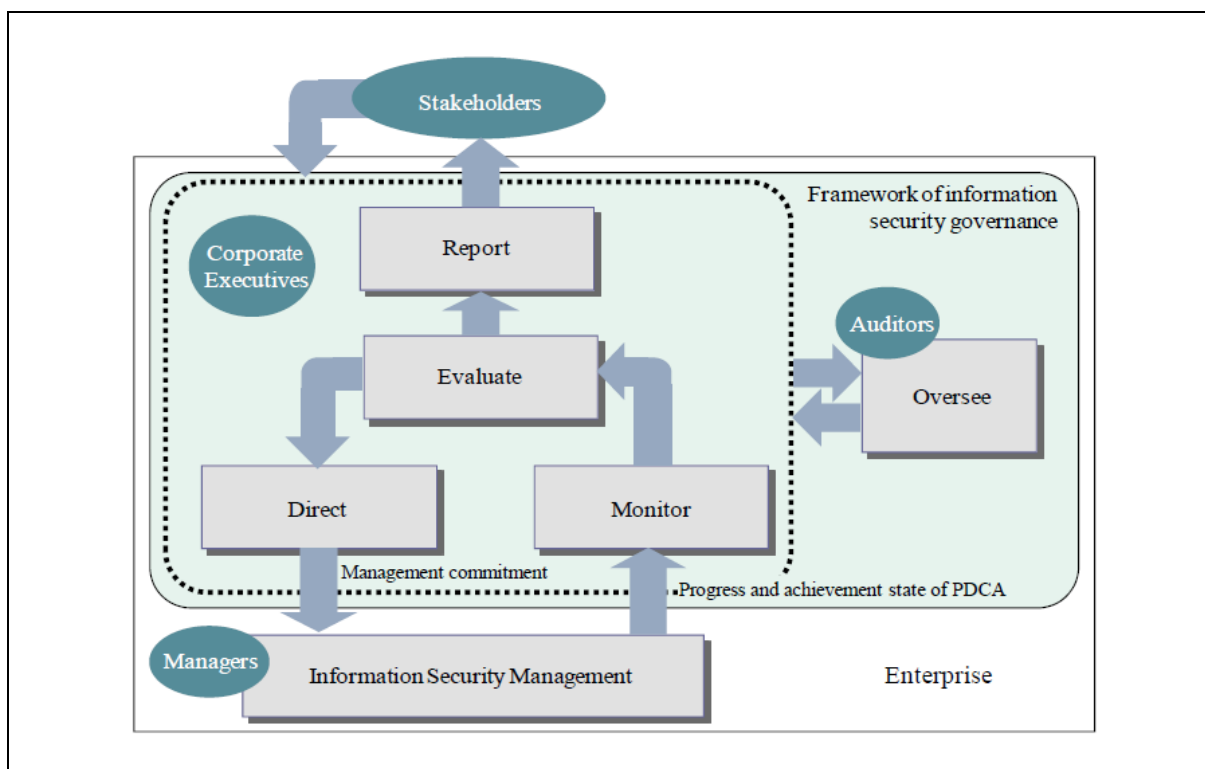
Stakeholders

Framework of information security governance

Corporate Executives

Report

Auditors

Evaluate

Oversee

Direct

Monitor

Management commitment

Progress and achievement state of PDCA

Managers

Information Security Management

Enterprise